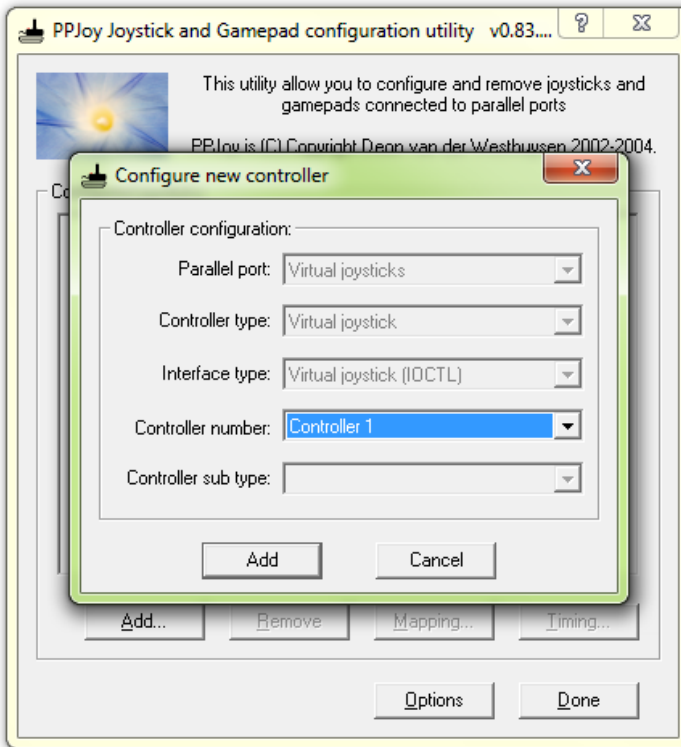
PPJoy Joystick and Gamepad configuration utility v0.83....

?

This utility allow you to configure and remove joysticks and gamepads connected to parallel ports

PPJoy is (C) Copyright Deon van der Westhuysen 2002-2004.

Co

Configure new controller

X

Controller configuration:

Parallel port: Virtual joysticks

Controller type: Virtual joystick

Interface type: Virtual joystick (IOCTL)

Controller number: Controller 1

Controller sub type:

Add

Cancel

Add...

Remove

Mapping...

Timing...

Options

Done